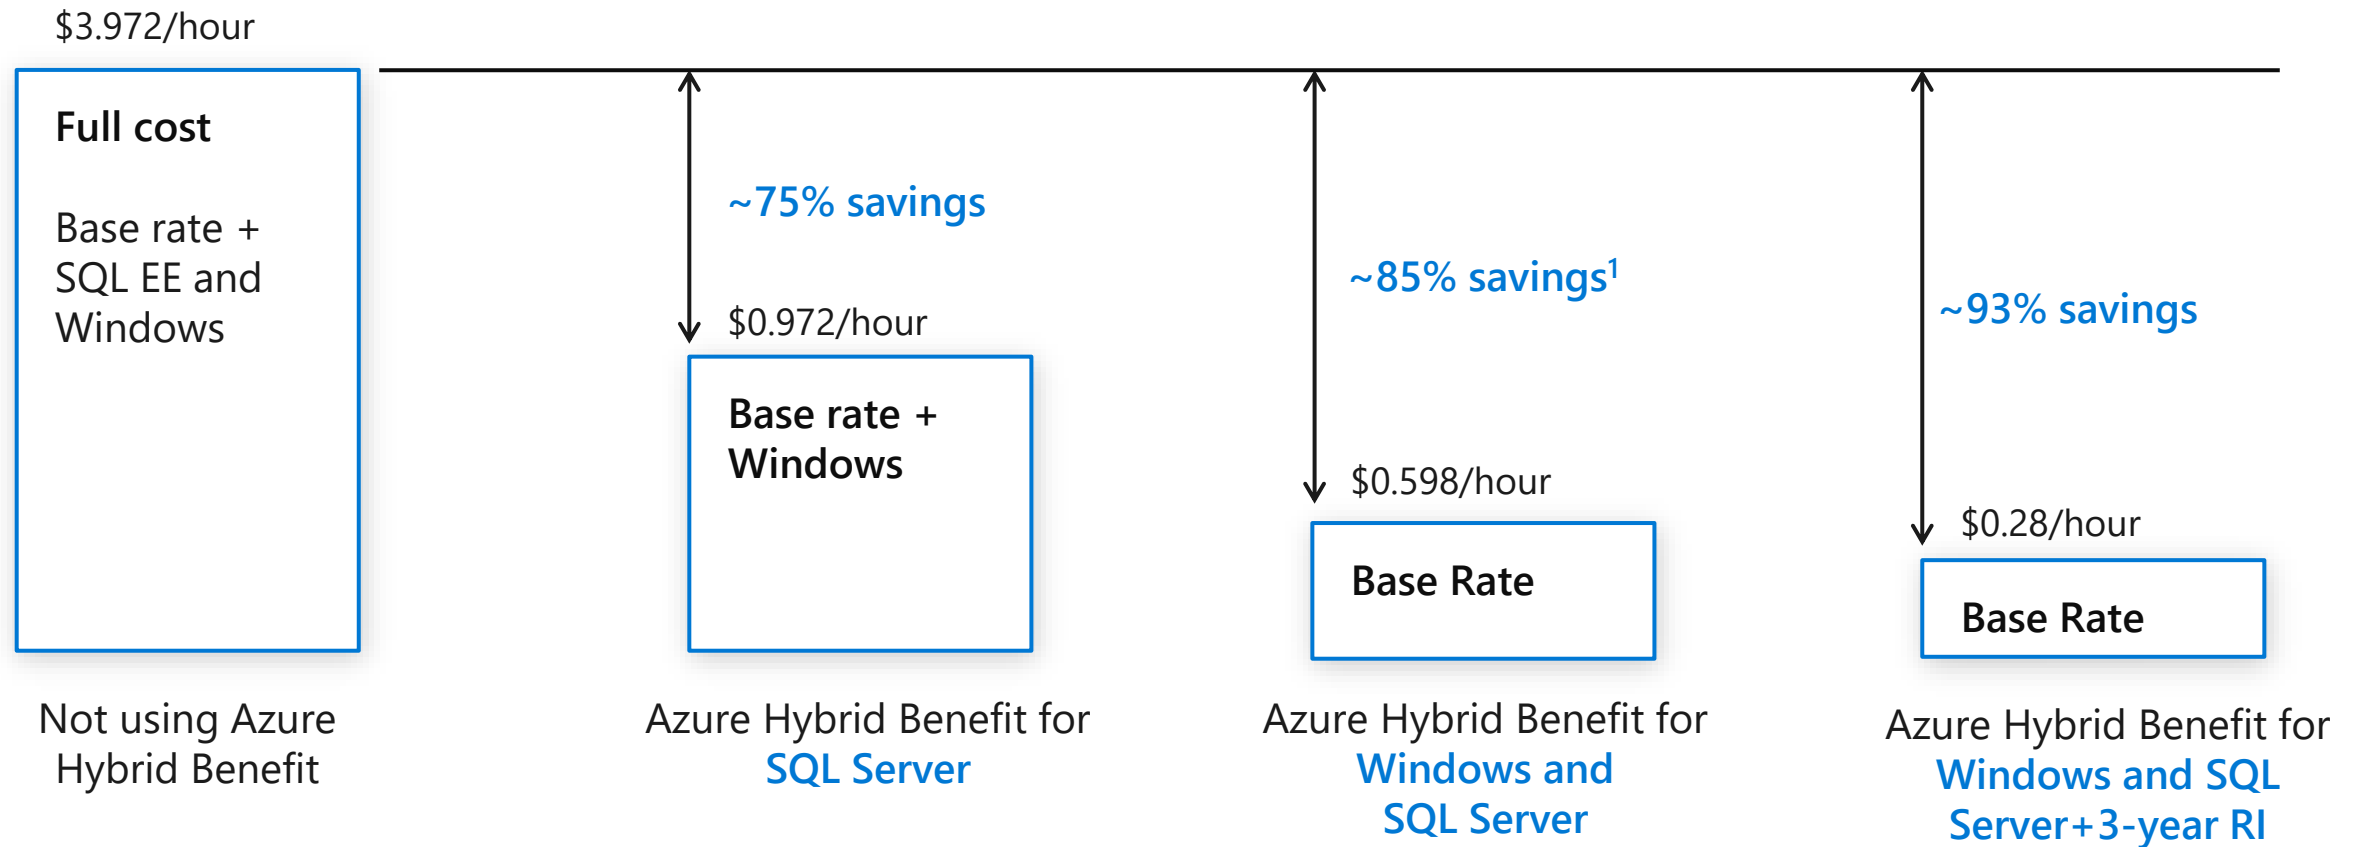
$3.972/hour

Full cost

Base rate + SQL EE and Windows

Not using Azure Hybrid Benefit

~75% savings

$0.972/hour

Base rate + Windows

Azure Hybrid Benefit for SQL Server

~85% savings$^1$

$0.598/hour

Base Rate

Azure Hybrid Benefit for Windows and SQL Server

~93% savings

$0.28/hour

Base Rate

Azure Hybrid Benefit for Windows and SQL Server+3-year RI